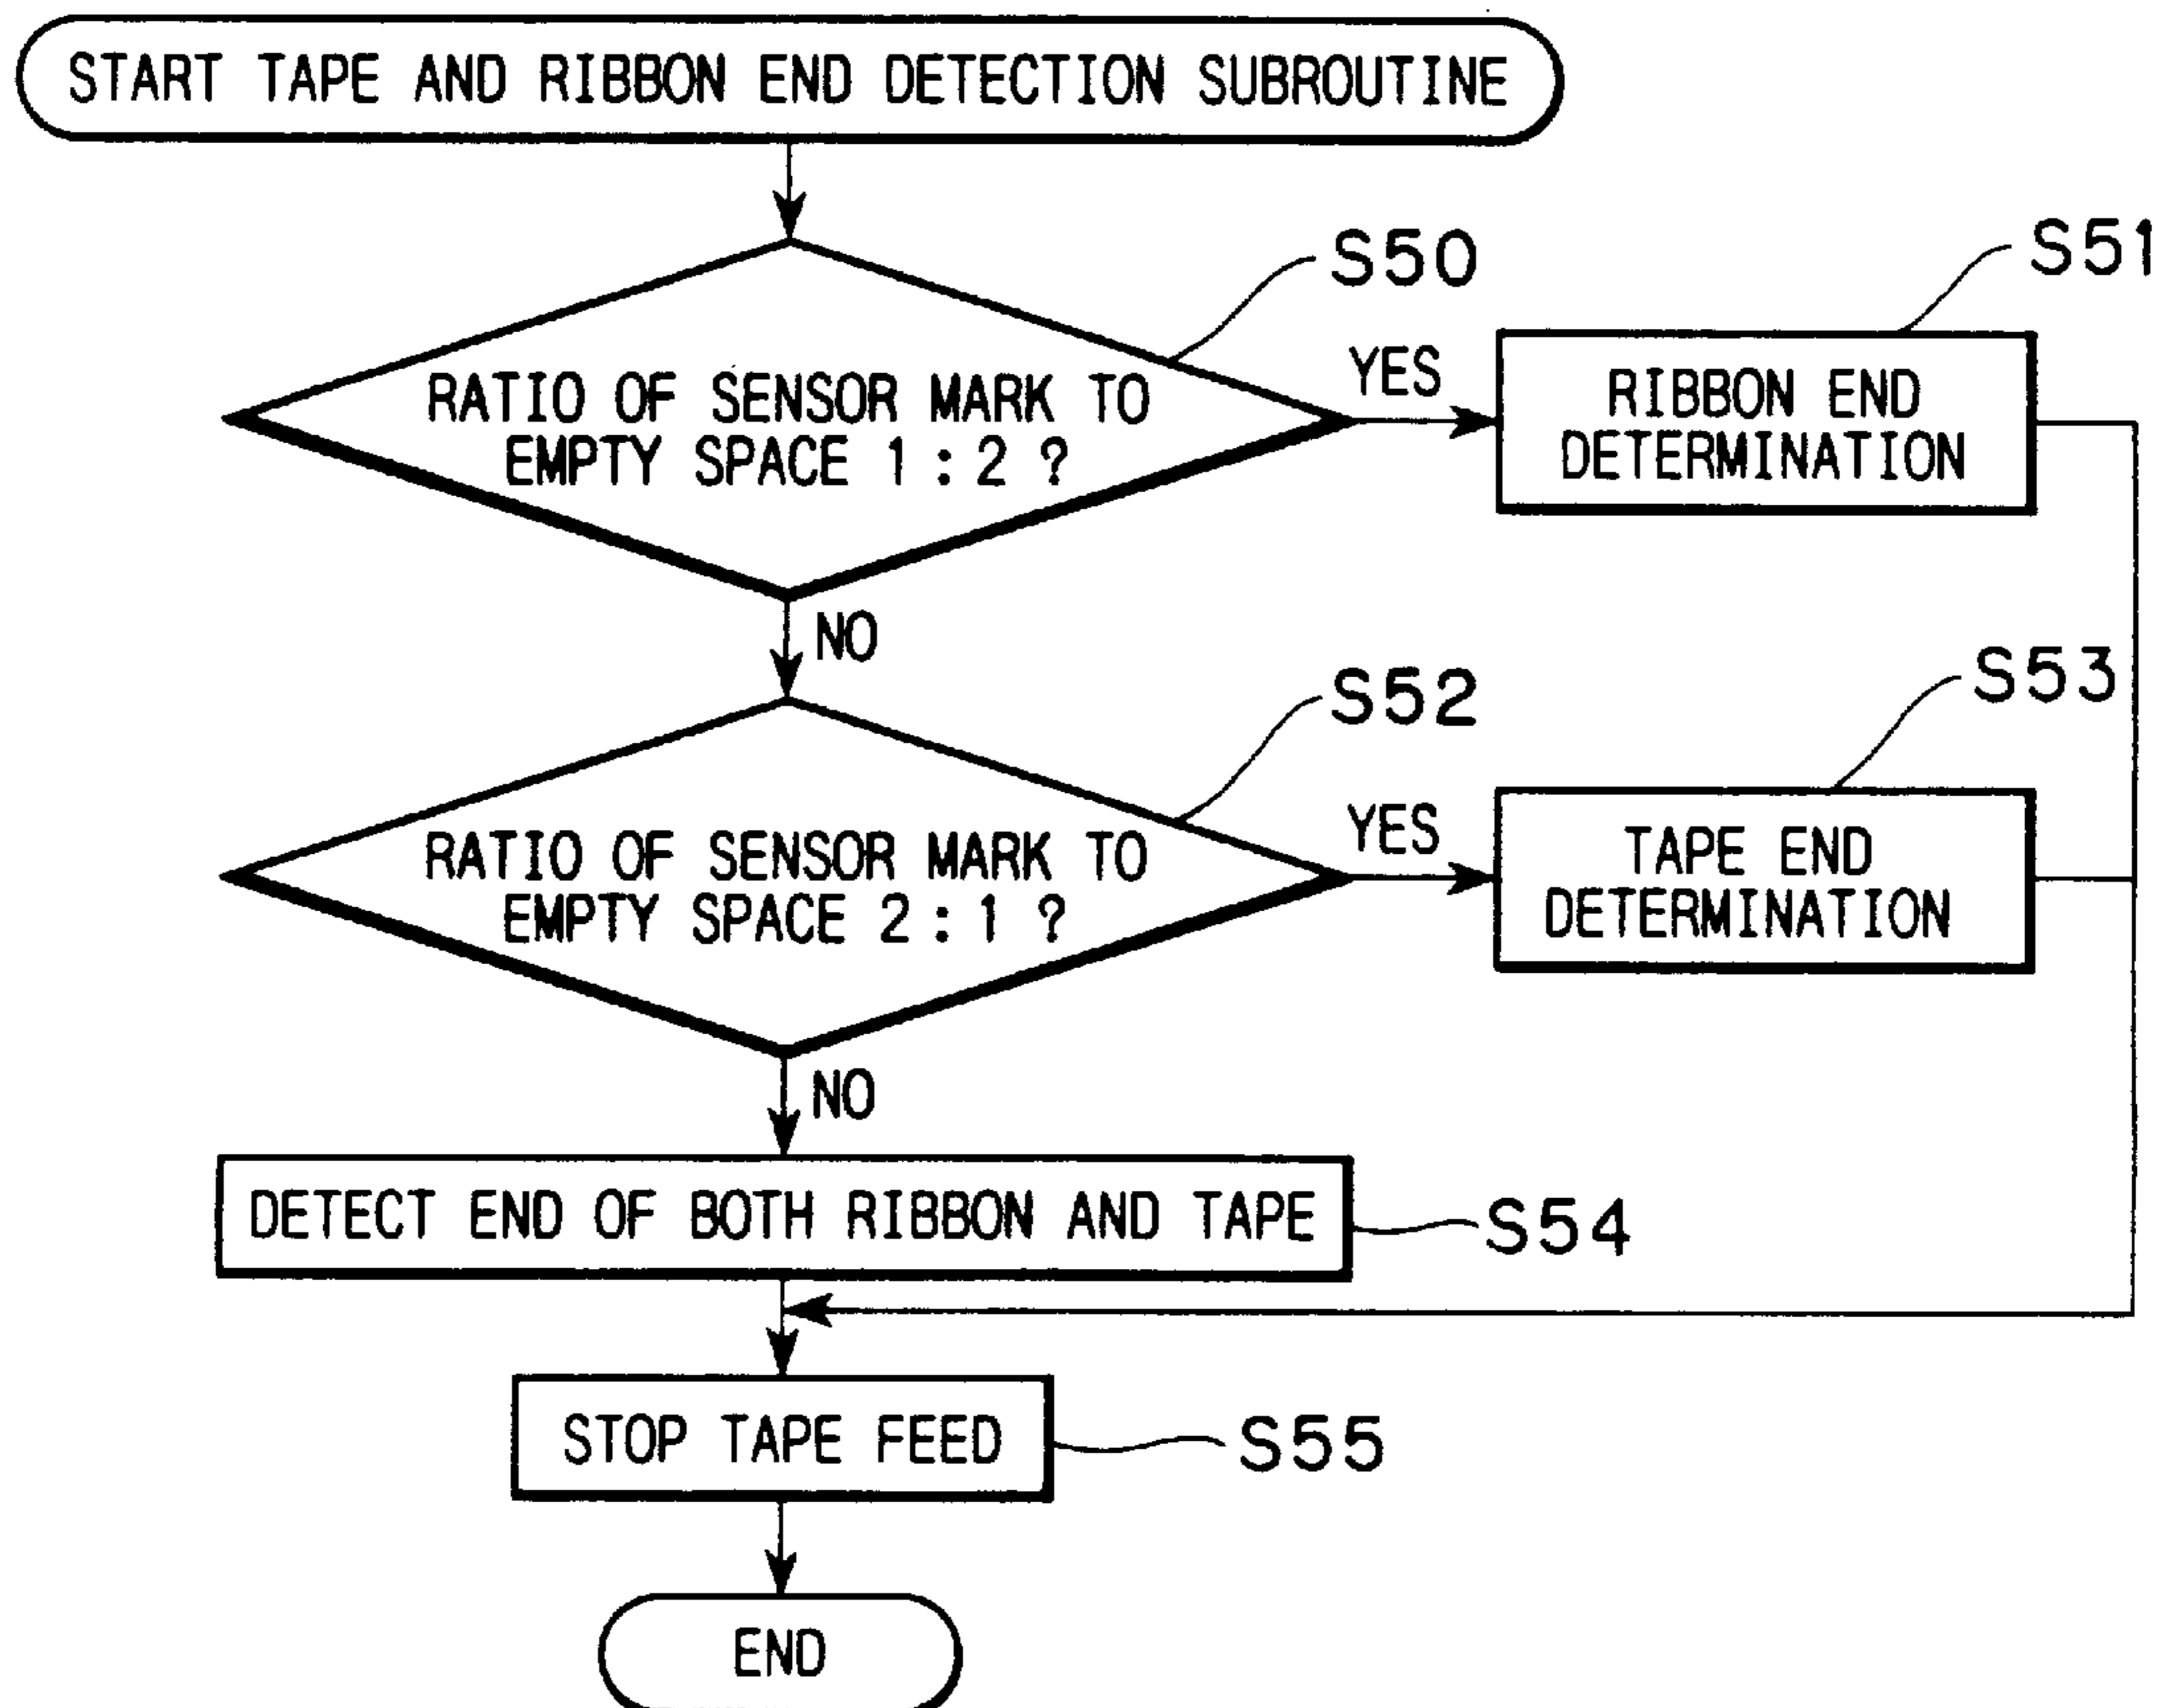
START TAPE AND RIBBON END DETECTION SUBROUTINE

S50

RATIO OF SENSOR MARK TO EMPTY SPACE 1 : 2 ?

YES

S51

RIBBON END DETERMINATION

NO

S52

RATIO OF SENSOR MARK TO EMPTY SPACE 2 : 1 ?

YES

S53

TAPE END DETERMINATION

NO

DETECT END OF BOTH RIBBON AND TAPE

S54

STOP TAPE FEED

S55

END